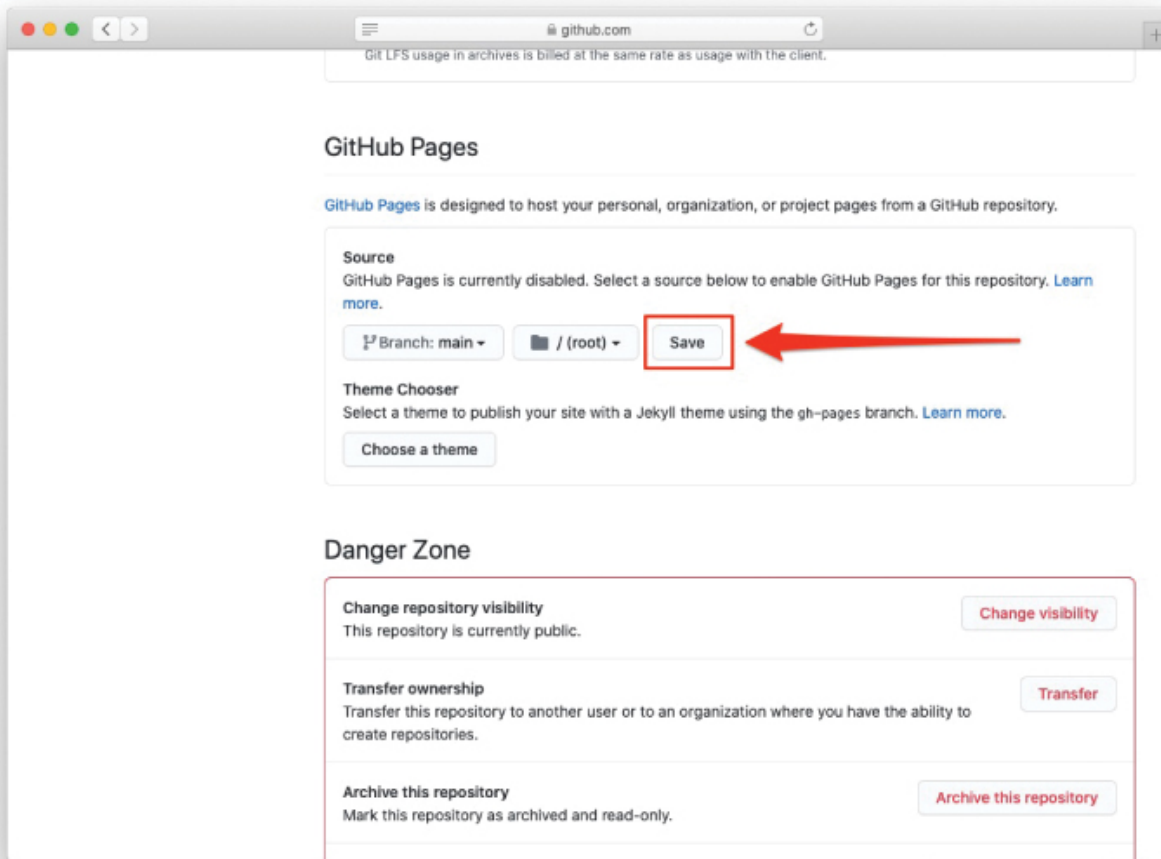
github.com

Git LFS usage in archives is billed at the same rate as usage with the client.

GitHub Pages

GitHub Pages is designed to host your personal, organization, or project pages from a GitHub repository.

Source
GitHub Pages is currently disabled. Select a source below to enable GitHub Pages for this repository. Learn more.

Branch: main / (root) Save

Theme Chooser
Select a theme to publish your site with a Jekyll theme using the gh-pages branch. Learn more.

Choose a theme

Danger Zone

Change repository visibility
This repository is currently public.
Change visibility

Transfer ownership
Transfer this repository to another user or to an organization where you have the ability to create repositories.
Transfer

Archive this repository
Mark this repository as archived and read-only.
Archive this repository